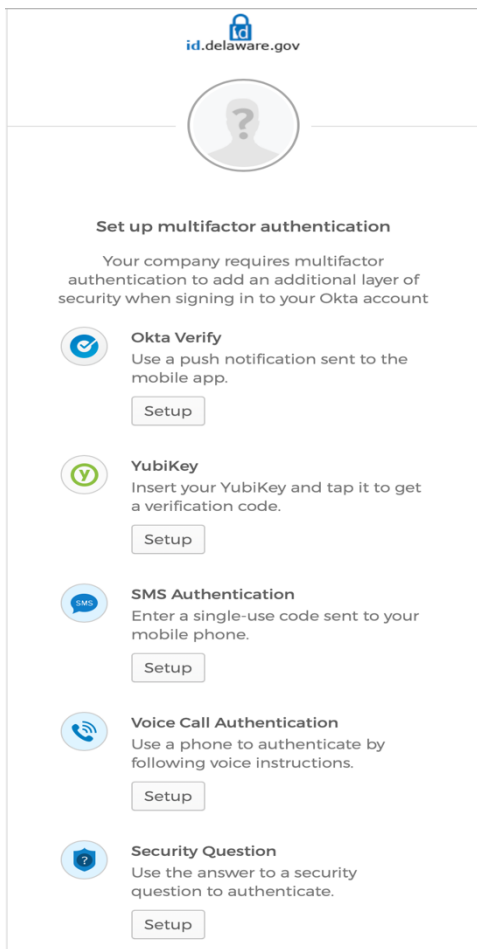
id

id.delaware.gov

?

Set up multifactor authentication

Your company requires multifactor authentication to add an additional layer of security when signing in to your Okta account

Okta Verify
Use a push notification sent to the mobile app.

Setup

y

YubiKey
Insert your YubiKey and tap it to get a verification code.

Setup

SMS

SMS Authentication
Enter a single-use code sent to your mobile phone.

Setup

Voice Call Authentication
Use a phone to authenticate by following voice instructions.

Setup

?

Security Question
Use the answer to a security question to authenticate.

Setup